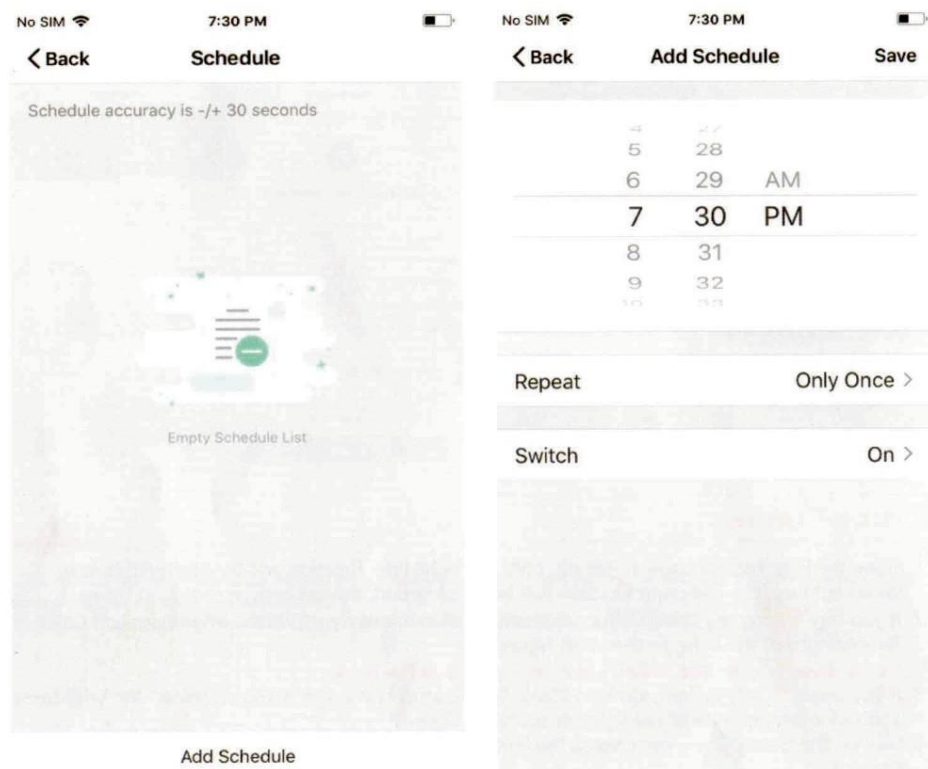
No SIM 7:30 PM

< Back Schedule

Schedule accuracy is -/+ 30 seconds

Empty Schedule List

Add Schedule

No SIM 7:30 PM

< Back Add Schedule Save

| | | |
|---|---|---|
| 5 | 28 | |
| 6 | 29 | AM |
| 7 | 30 | PM |
| 8 | 31 | |
| 9 | 32 | |

Repeat Only Once >

Switch On >